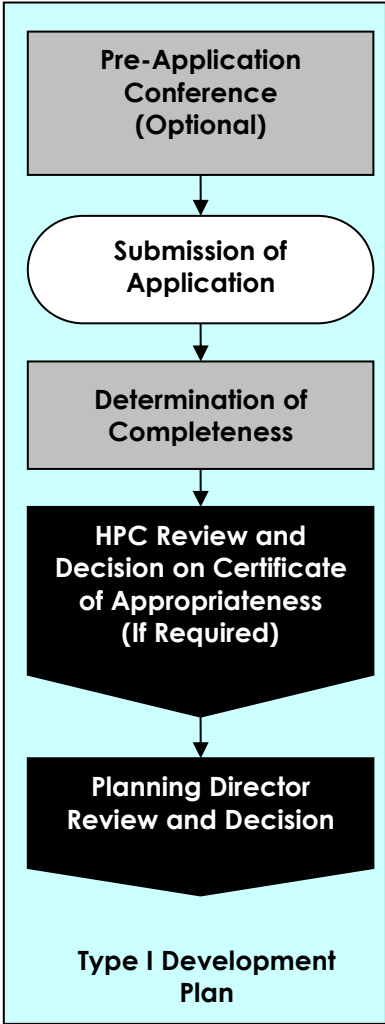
Pre-Application Conference (Optional)

Submission of Application

Determination of Completeness

HPC Review and Decision on Certificate of Appropriateness (If Required)

Planning Director Review and Decision

Type I Development Plan